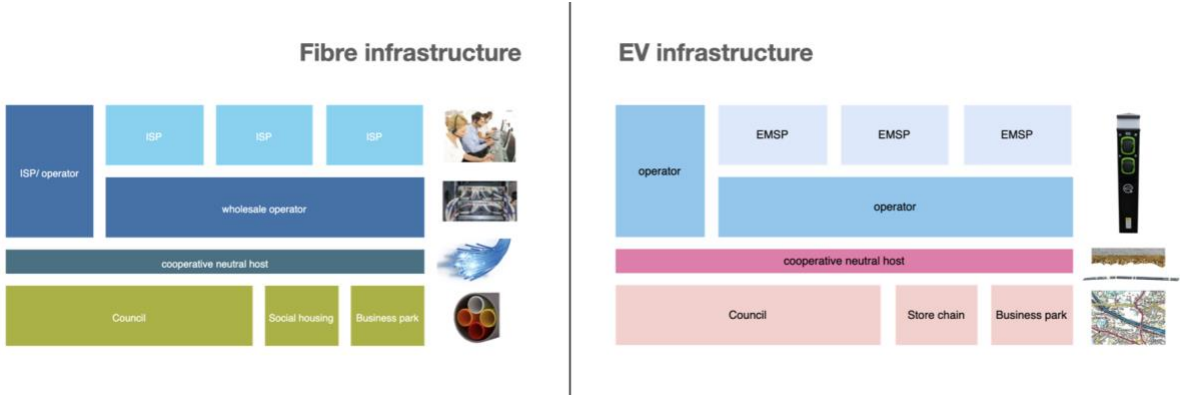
Fibre infrastructure

ISP/ operator

ISP

ISP

ISP

wholesale operator

cooperative neutral host

Council

Social housing

Business park

EV infrastructure

operator

EMSP

EMSP

EMSP

operator

cooperative neutral host

Council

Store chain

Business park